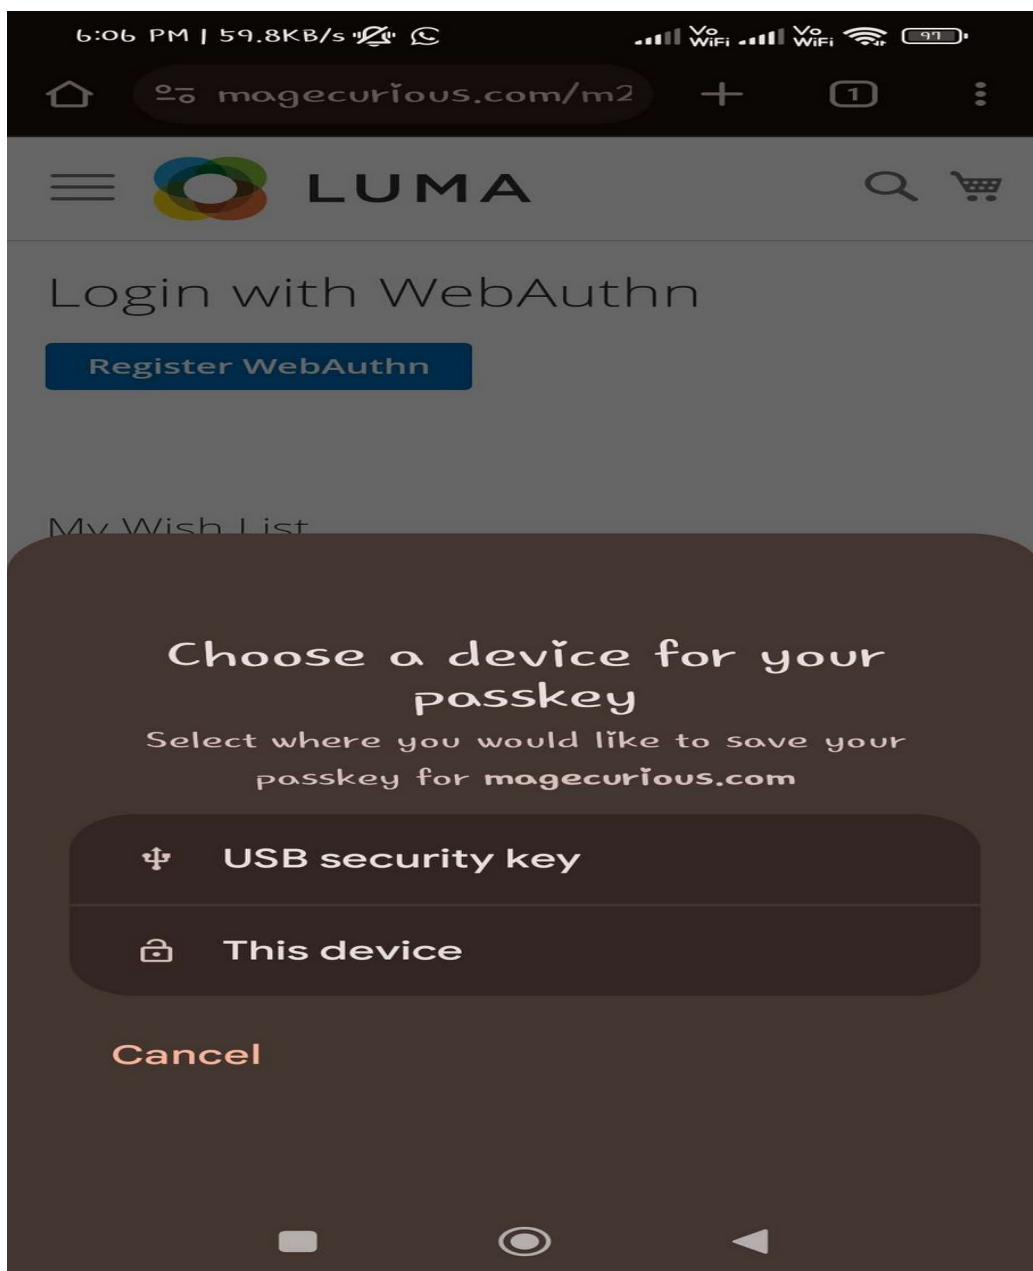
6:06 PM | 59.8KB/s

Vo WiFi Vo WiFi 97

magecurious.com/m2

1

LUMA

Login with WebAuthn

Register WebAuthn

My Wish List

Choose a device for your passkey

Select where you would like to save your passkey for magecurious.com

USB security key

This device

Cancel